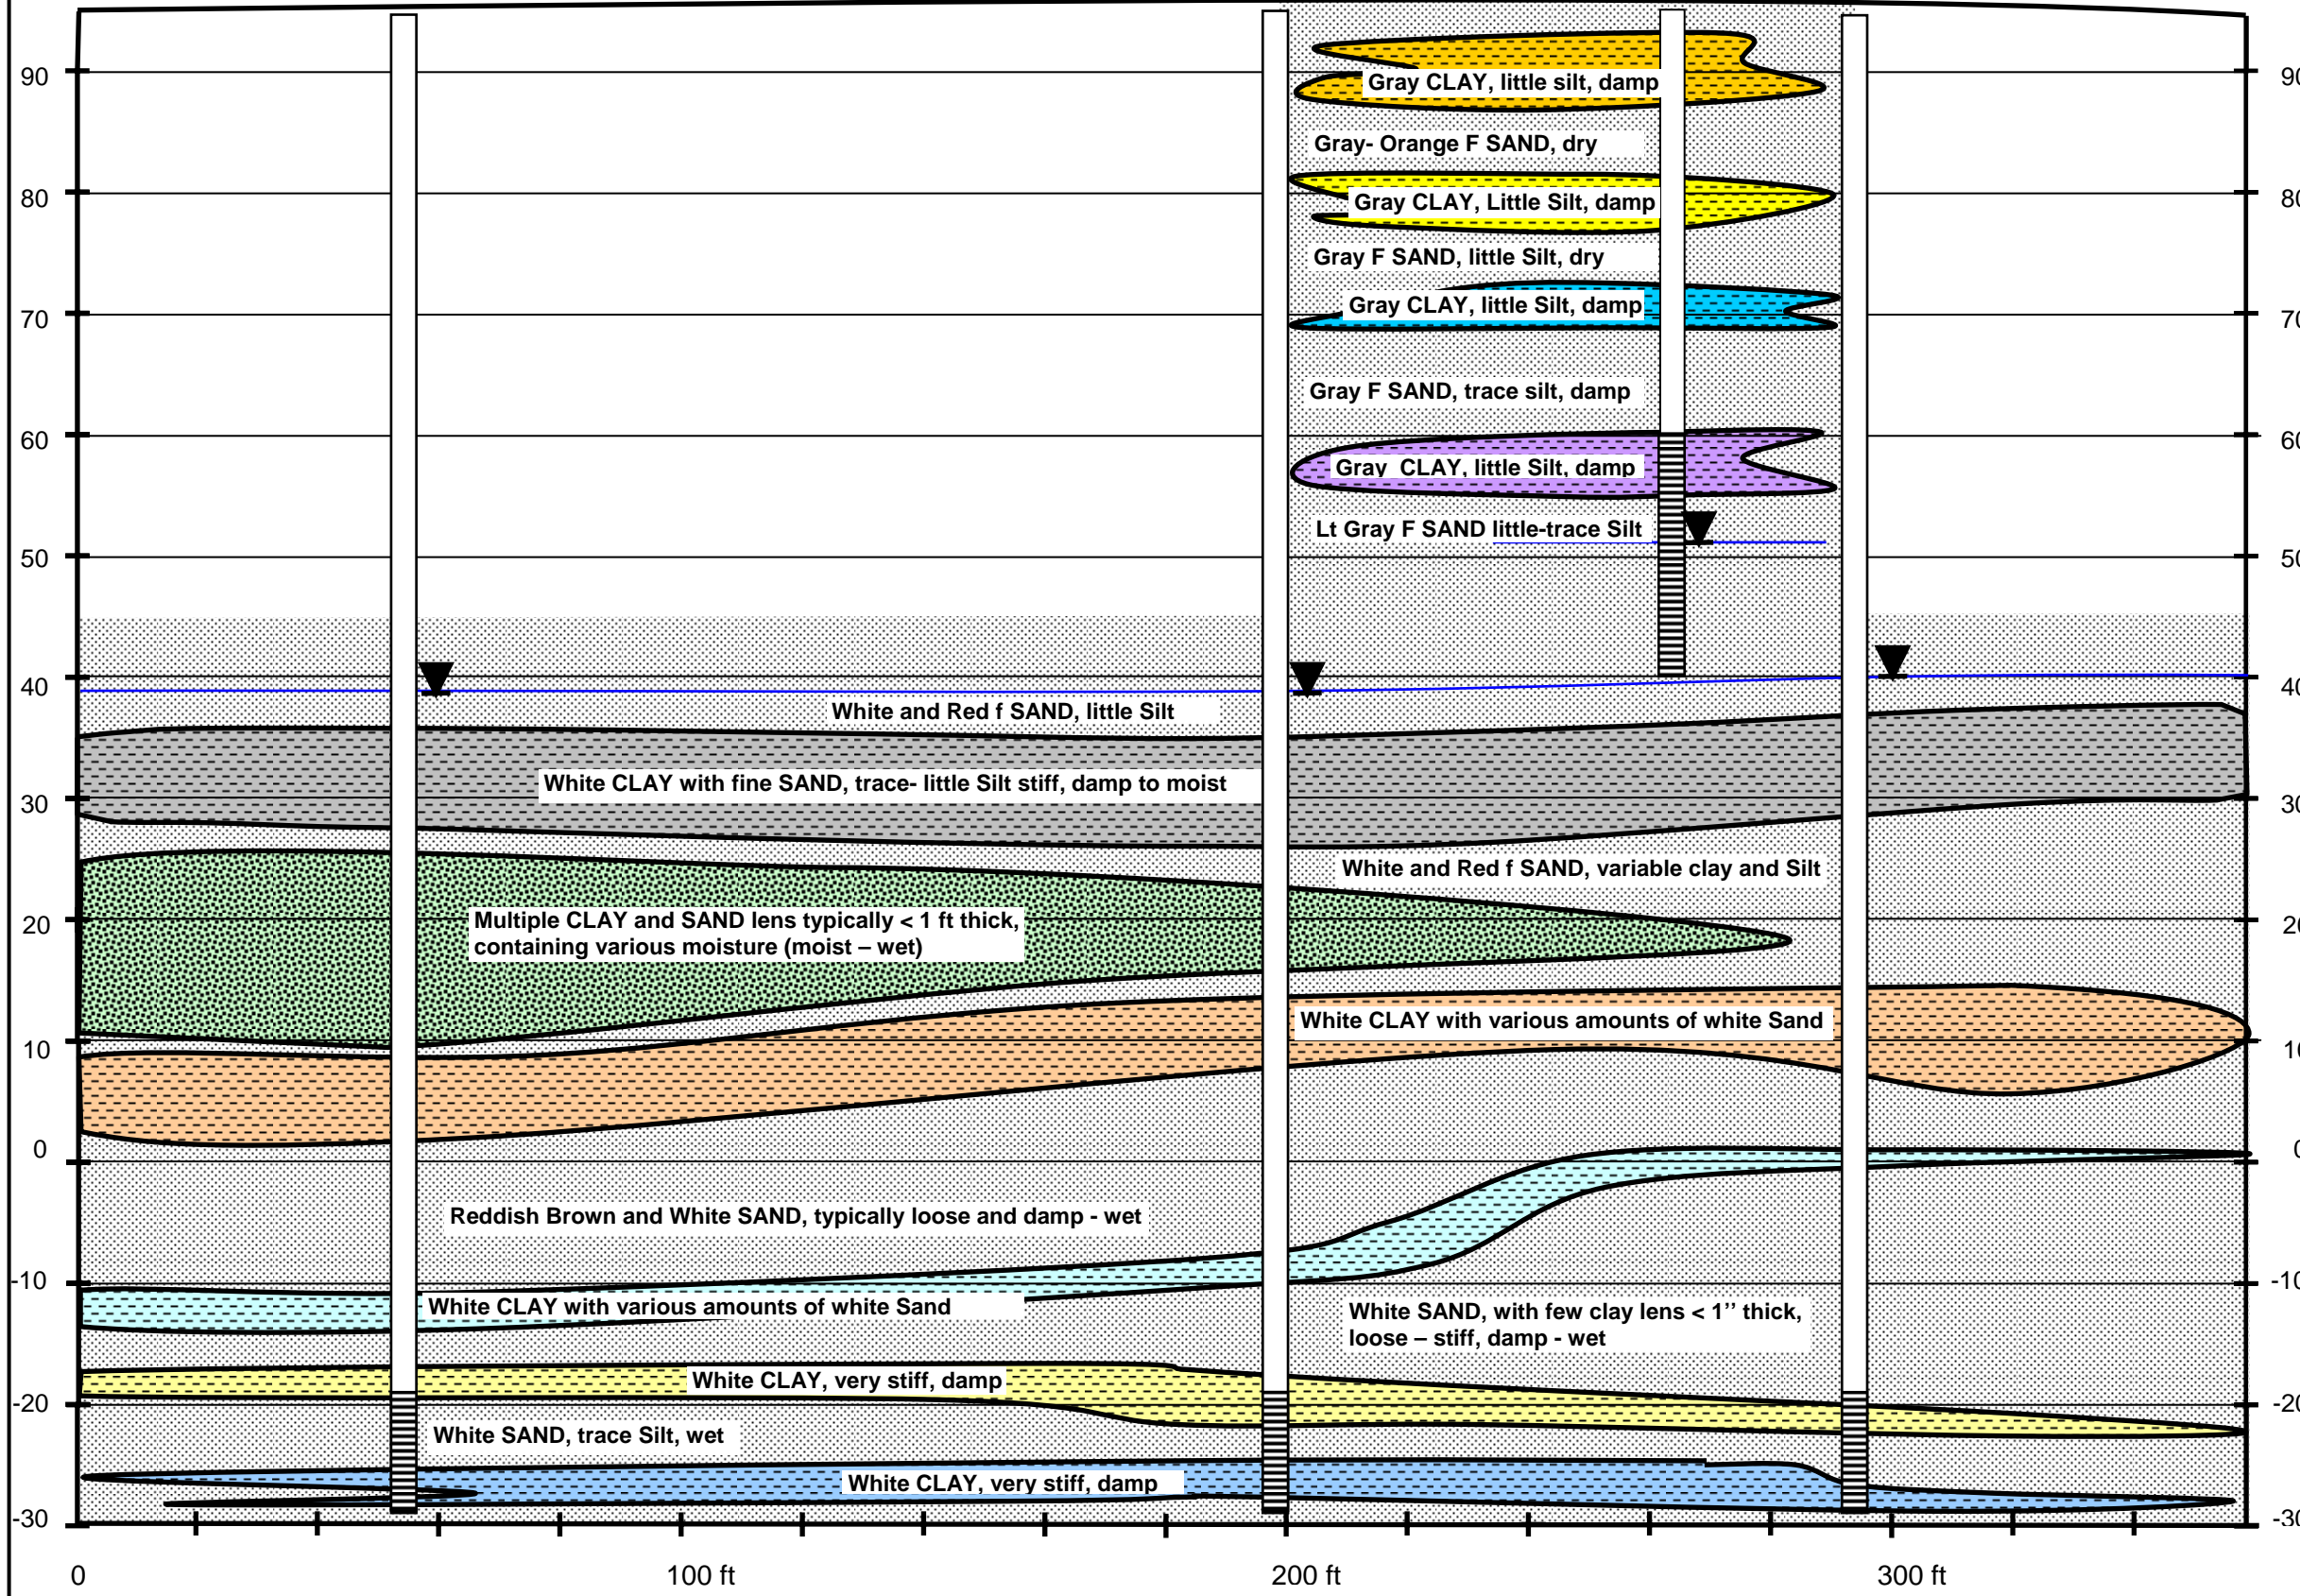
90
80
70
60
50
40
30
20
10
0
-10
-20
-30

90
80
70
60
50
40
30
20
10
0
-10
-20
-30

Gray CLAY, little silt, damp
Gray- Orange F SAND, dry
Gray CLAY, Little Silt, damp
Gray F SAND, little Silt, dry
Gray CLAY, little Silt, damp
Gray F SAND, trace silt, damp
Gray CLAY, little Silt, damp
Lt Gray F SAND little-trace Silt
White and Red f SAND, little Silt
White CLAY with fine SAND, trace- little Silt stiff, damp to moist
White and Red f SAND, variable clay and Silt
Multiple CLAY and SAND lens typically < 1 ft thick, containing various moisture (moist – wet)
White CLAY with various amounts of white Sand
Reddish Brown and White SAND, typically loose and damp - wet
White CLAY with various amounts of white Sand
White SAND, with few clay lens < 1'' thick, loose – stiff, damp - wet
White CLAY, very stiff, damp
White SAND, trace Silt, wet
White CLAY, very stiff, damp

0
100 ft
200 ft
300 ft